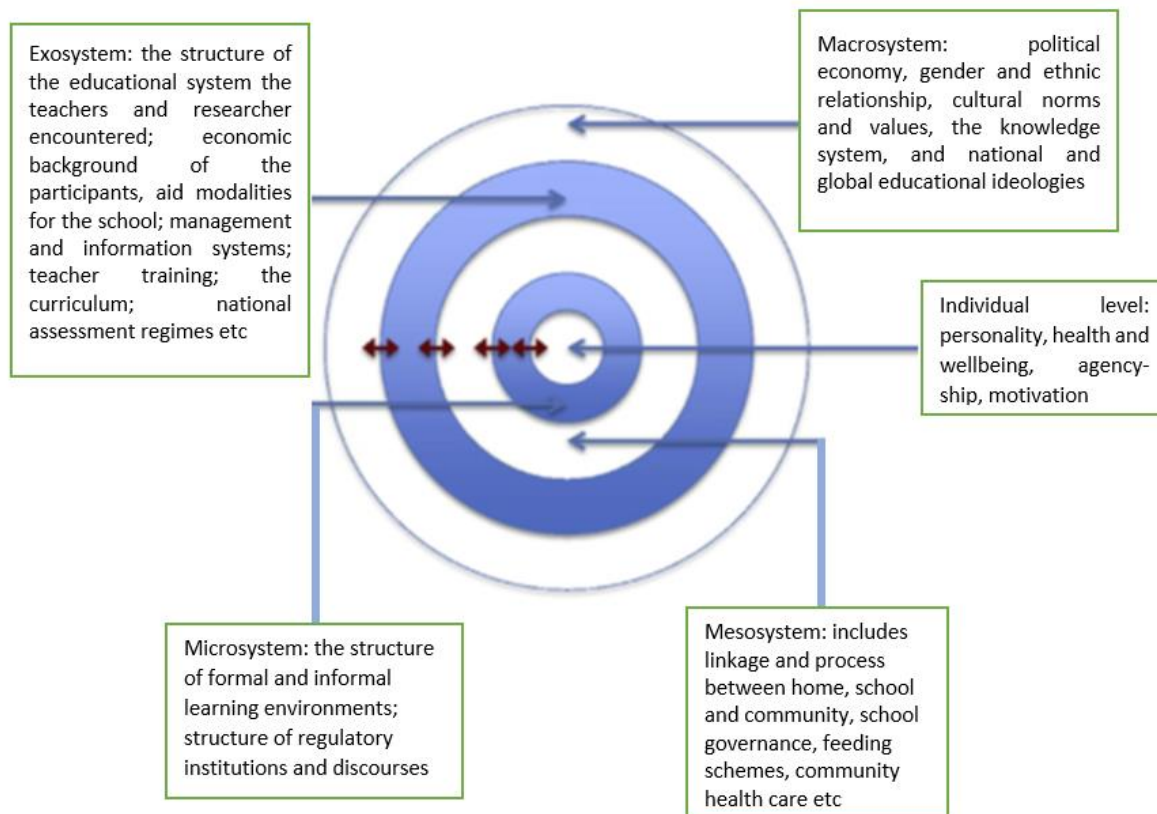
Exosystem: the structure of the educational system the teachers and researcher encountered; economic background of the participants, aid modalities for the school; management and information systems; teacher training; the curriculum; national assessment regimes etc

Macrosystem: political economy, gender and ethnic relationship, cultural norms and values, the knowledge system, and national and global educational ideologies

Individual level: personality, health and wellbeing, agency-ship, motivation

Microsystem: the structure of formal and informal learning environments; structure of regulatory institutions and discourses

Mesosystem: includes linkage and process between home, school and community, school governance, feeding schemes, community health care etc